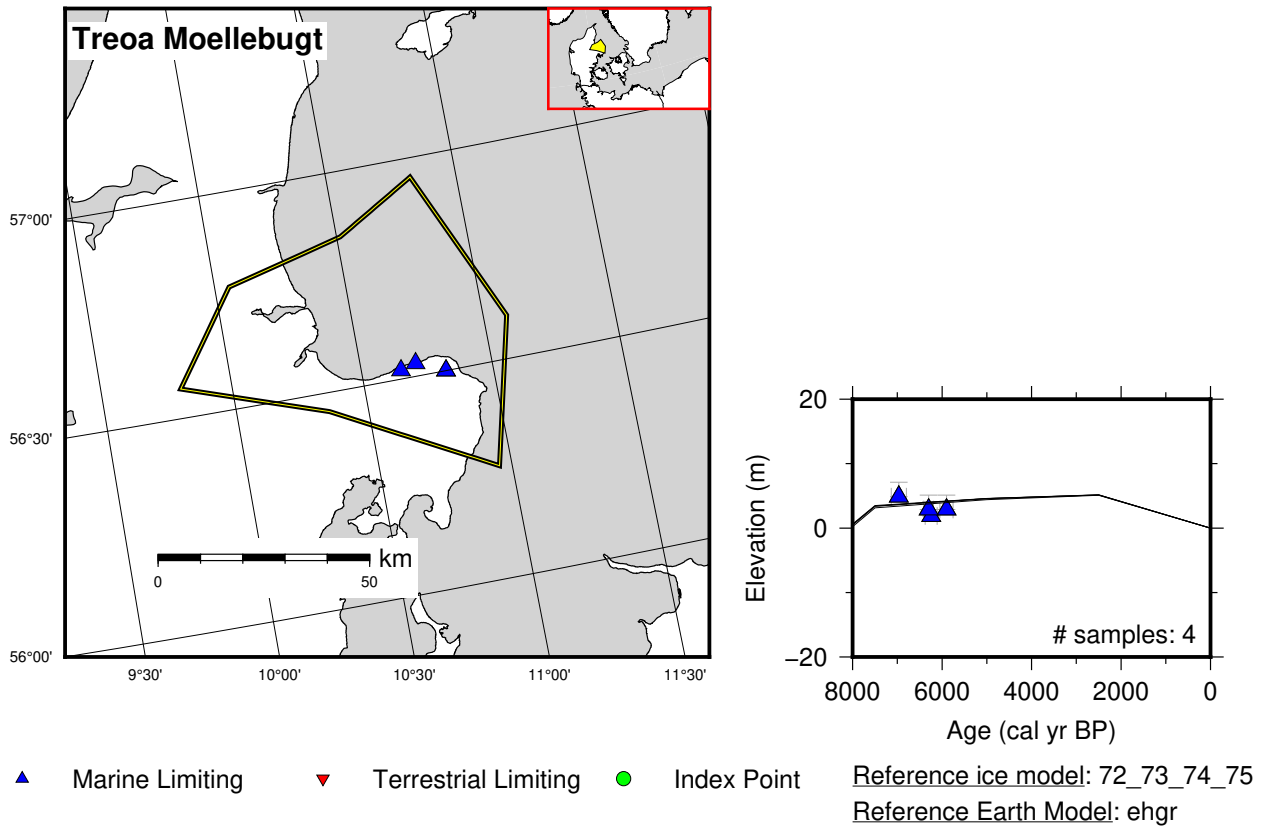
Treoa Moellebugt

57°00'

56°30'

56°00'

9°30'

10°00'

10°30'

11°00'

11°30'

km

0

50

20

0

−20

Elevation (m)

# samples: 4

8000

6000

4000

2000

0

Age (cal yr BP)

Marine Limiting

Terrestrial Limiting

Index Point

Reference ice model: 72_73_74_75

Reference Earth Model: ehgr